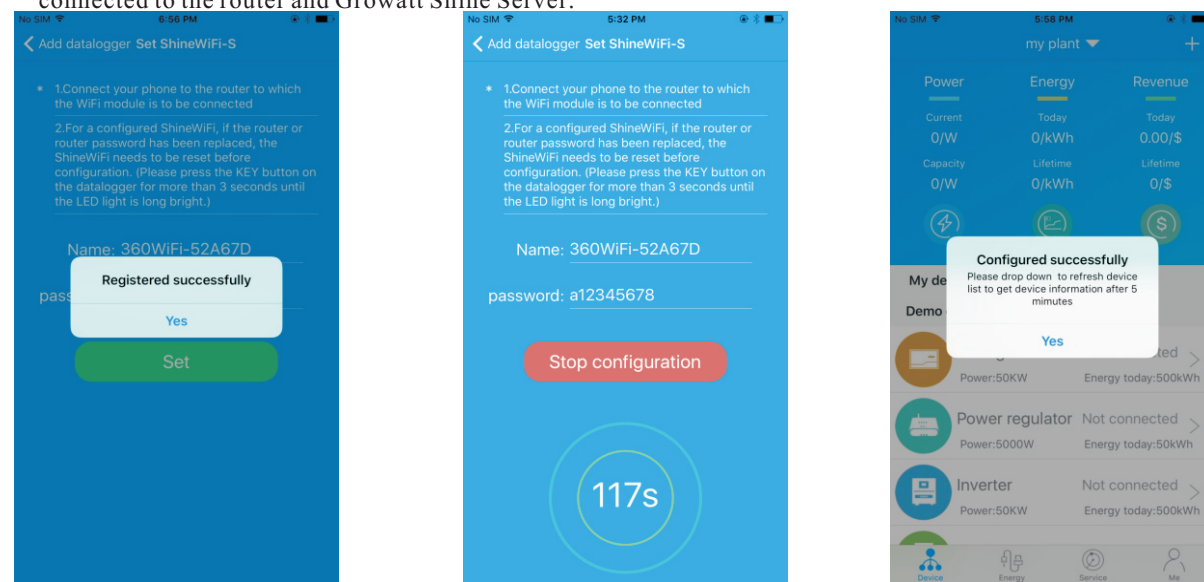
connected to the router and Growatt Shine Server.

No SIM 6:56 PM

Add datalogger Set ShineWiFi-S

1.Connect your phone to the router to which the WiFi module is to be connected

2.For a configured ShineWiFi, if the router or router password has been replaced, the ShineWiFi needs to be reset before configuration. (Please press the KEY button on the datalogger for more than 3 seconds until the LED light is long bright.)

Name: 360WiFi-52A67D

pass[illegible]

Registered successfully

Yes

Set

No SIM 5:32 PM

Add datalogger Set ShineWiFi-S

1.Connect your phone to the router to which the WiFi module is to be connected

2.For a configured ShineWiFi, if the router or router password has been replaced, the ShineWiFi needs to be reset before configuration. (Please press the KEY button on the datalogger for more than 3 seconds until the LED light is long bright.)

Name: 360WiFi-52A67D

password: a12345678

Stop configuration

117s

No SIM 5:58 PM

my plant +

Power Energy Revenue

Current 0/W Today 0/kWh Today 0.00/$

Capacity 0/W Lifetime 0/kWh Lifetime 0/$

My de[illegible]

Demo

Configured successfully

Please drop down to refresh device list to get device information after 5 minutes

Yes

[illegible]ted

Power:50KW Energy today:500kWh

Power regulator Not connected

Power:5000W Energy today:50kWh

Inverter Not connected

Power:50KW Energy today:500kWh

Device Energy Service Me